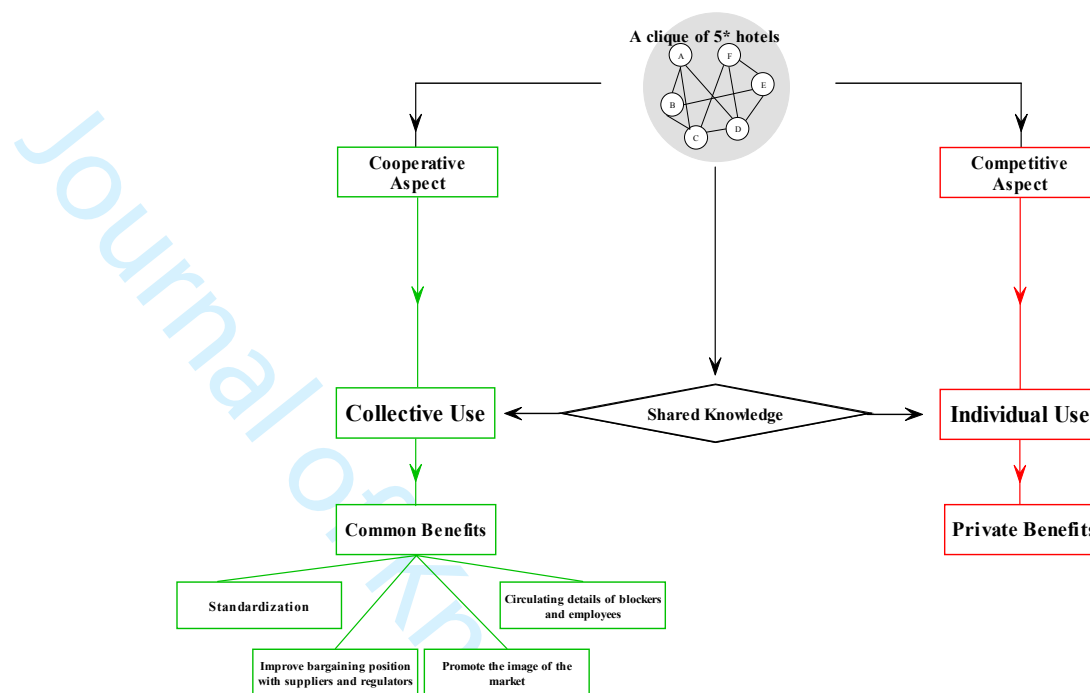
Journal of Kn

A clique of 5* hotels

A

F

E

B

C

D

Cooperative Aspect

Competitive Aspect

Collective Use

Shared Knowledge

Individual Use

Common Benefits

Private Benefits

Standardization

Circulating details of blockers and employees

Improve bargaining position with suppliers and regulators

Promote the image of the market